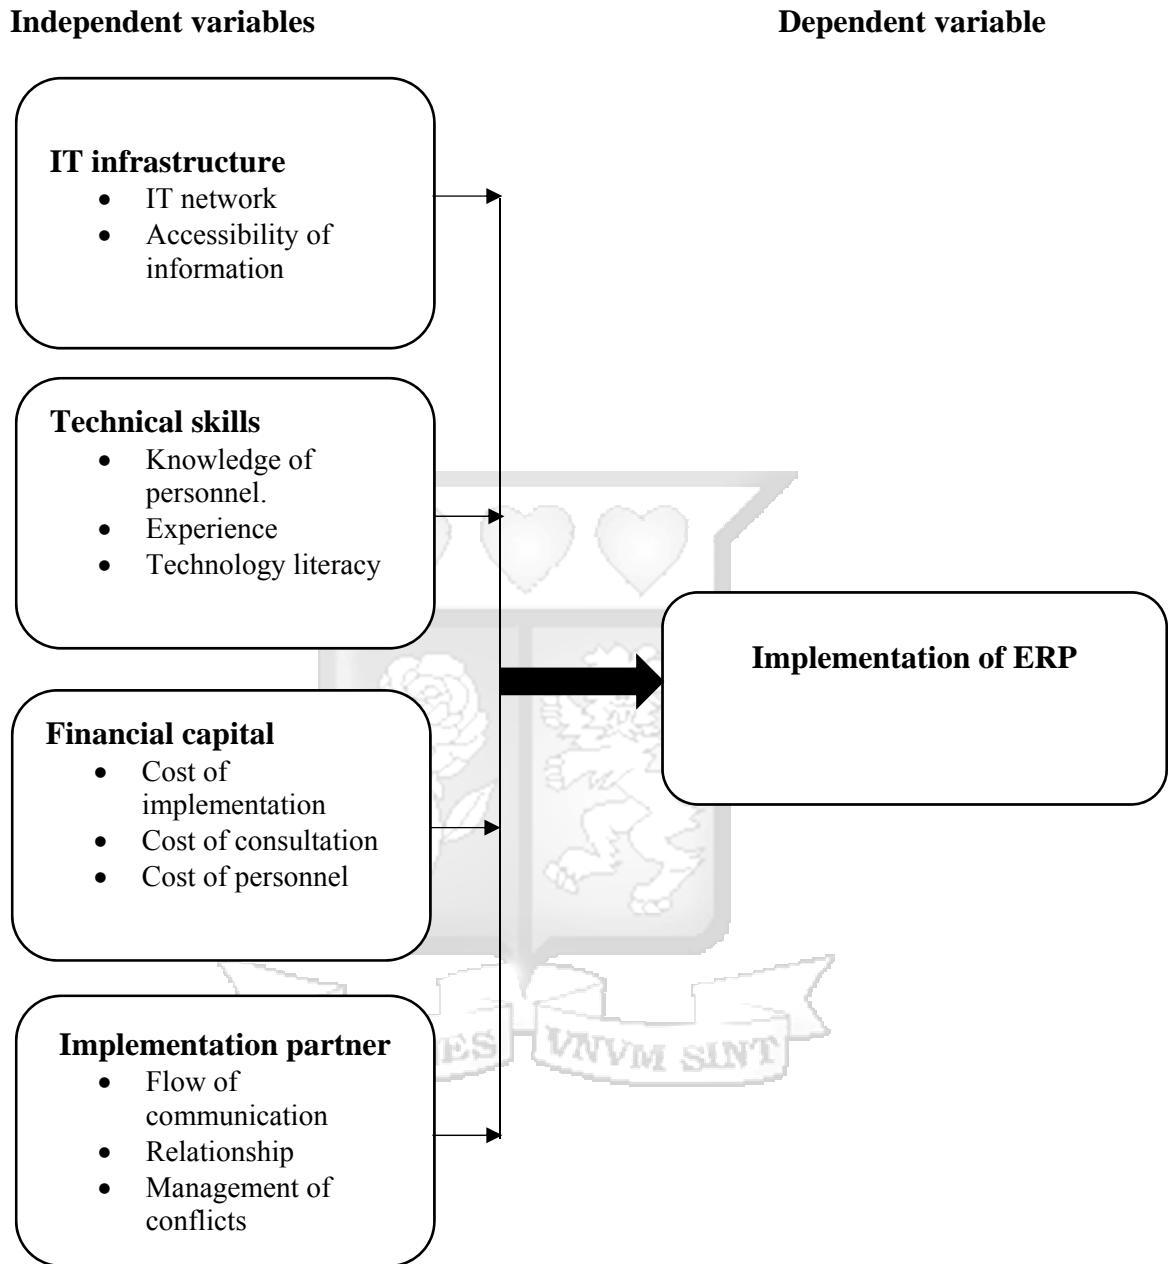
**Independent variables**

**Dependent variable**

**IT infrastructure**
- IT network
- Accessibility of information

**Technical skills**
- Knowledge of personnel.
- Experience
- Technology literacy

**Implementation of ERP**

**Financial capital**
- Cost of implementation
- Cost of consultation
- Cost of personnel

**Implementation partner**
- Flow of communication
- Relationship
- Management of conflicts

ES VNVM SINT